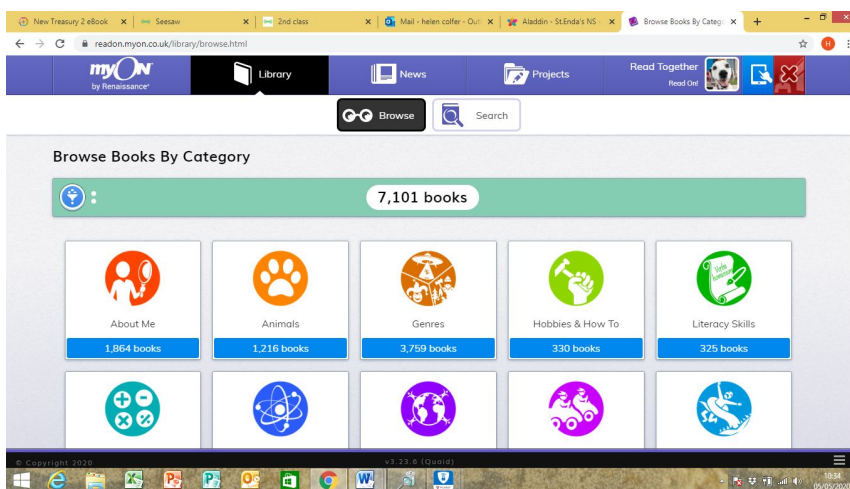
New Treasury 2 eBook ×
Seesaw ×
2nd class ×
Mail - helen colfer - Out ×
Aladdin - St.Enda's NS ×
Browse Books By Categ ×
+

readon.myon.co.uk/library/browse.html

myON by Renaissance
Library
News
Projects
Read Together
Read On!

Browse
Search

Browse Books By Category

7,101 books

About Me
1,864 books

Animals
1,216 books

Genres
3,759 books

Hobbies & How To
330 books

Literacy Skills
325 books

© Copyright 2020
v3.23.6 (Quoid)

10:34
05/05/2020